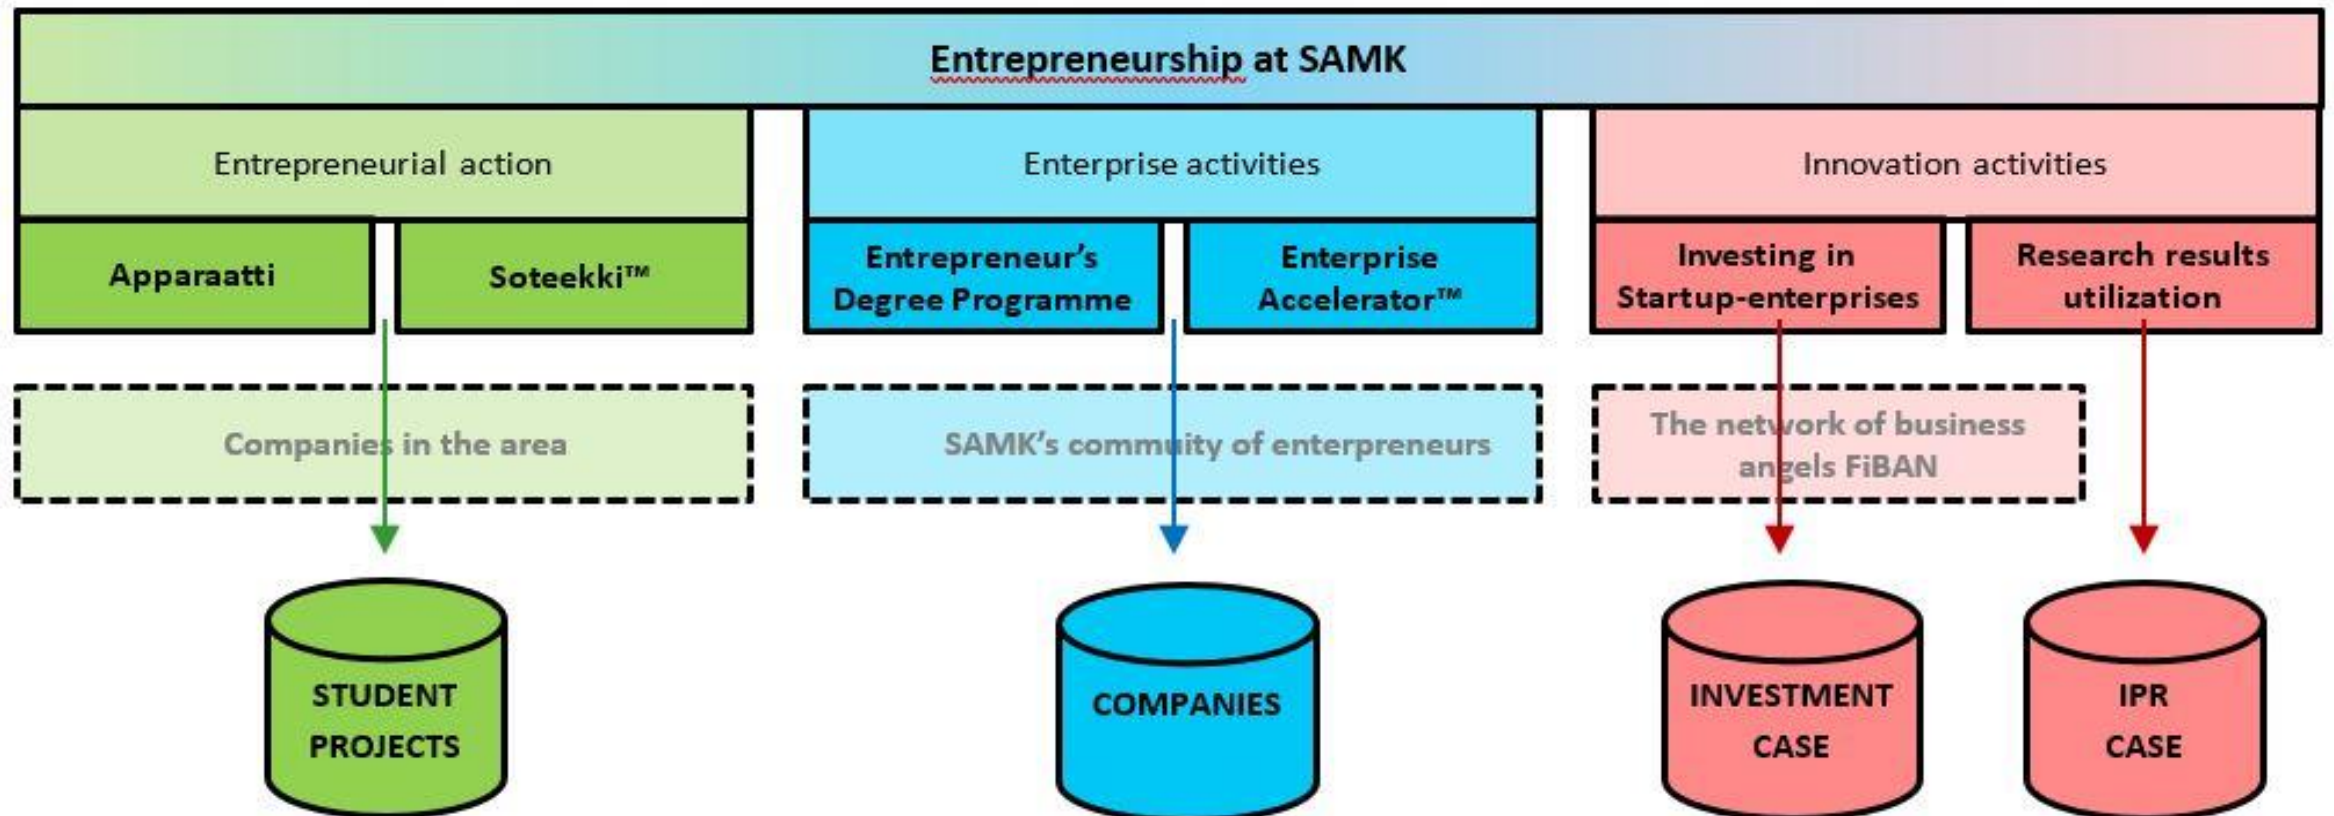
Entrepreneurship at SAMK

Entrepreneurial action

Enterprise activities

Innovation activities

Apparaatti

Soteekki™

Entrepreneur's Degree Programme

Enterprise Accelerator™

Investing in Startup-enterprises

Research results utilization

Companies in the area

SAMK's community of enterpreneurs

The network of business angels FiBAN

STUDENT PROJECTS

COMPANIES

INVESTMENT CASE

IPR CASE